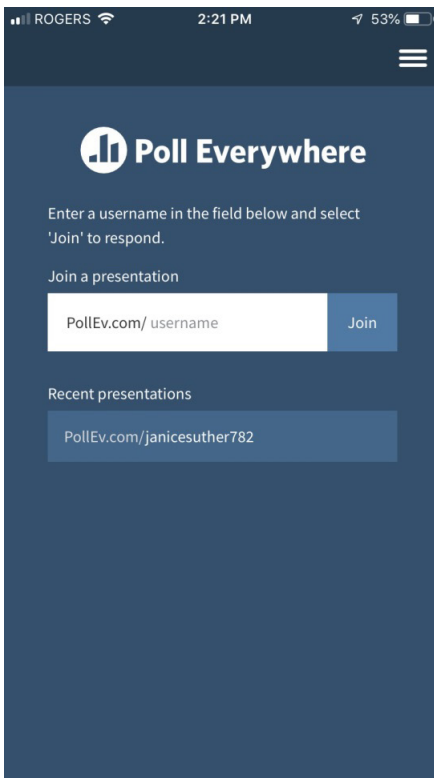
ROGERS 2:21 PM 53%

Poll Everywhere

Enter a username in the field below and select 'Join' to respond.

Join a presentation

PollEv.com/ username

Join

Recent presentations

PollEv.com/janicesuther782